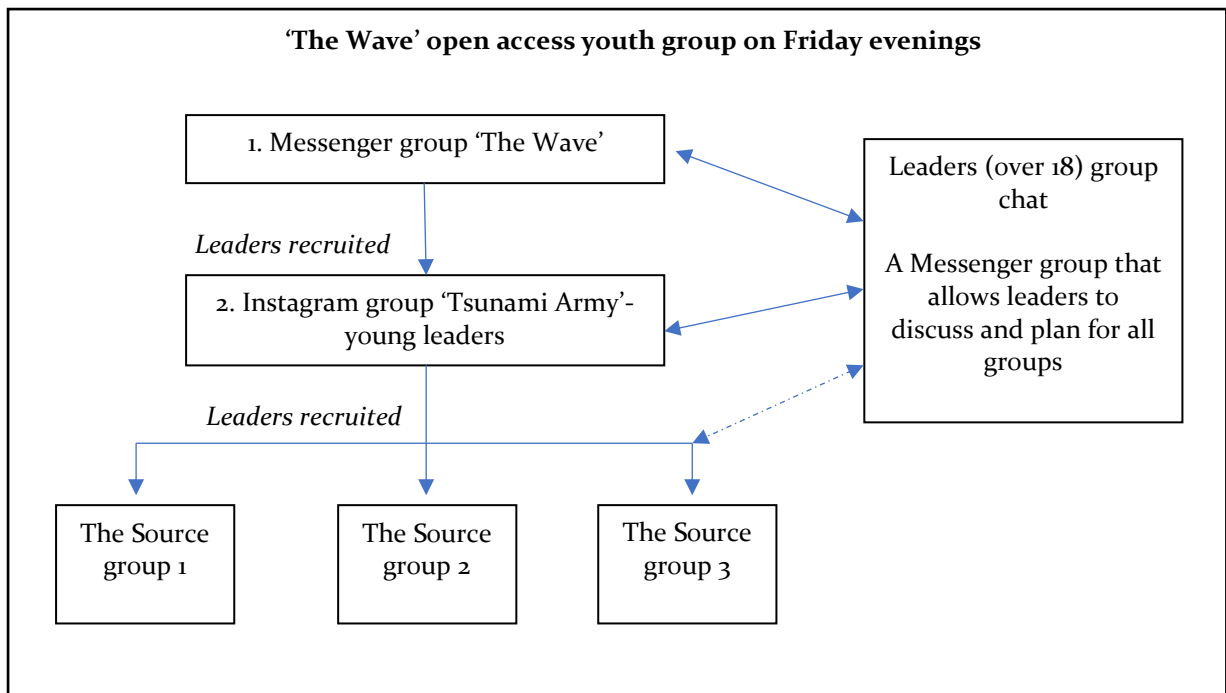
**‘The Wave’ open access youth group on Friday evenings**

1. Messenger group ‘The Wave’

Leaders (over 18) group chat

A Messenger group that allows leaders to discuss and plan for all groups

*Leaders recruited*

2. Instagram group ‘Tsunami Army’- young leaders

*Leaders recruited*

The Source group 1

The Source group 2

The Source group 3